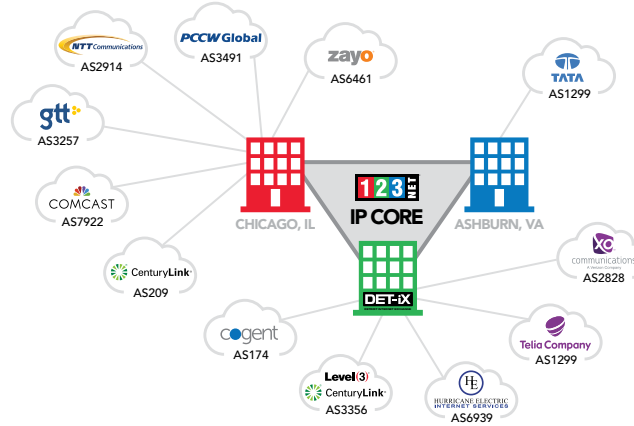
NTT Communications
AS2914

PCCW Global
AS3491

zayo
AS6461

TATA
AS1299

gtt
AS3257

COMCAST
AS7922

CenturyLink
AS209

1 2 3 NET
IP CORE

CHICAGO, IL

ASHBURN, VA

DET-iX

XO communications
AS2828

cogent
AS174

Telia Company
AS1299

Level(3)
CenturyLink
AS3356

HE
HURRICANE ELECTRIC INTERNET SERVICES
AS6939